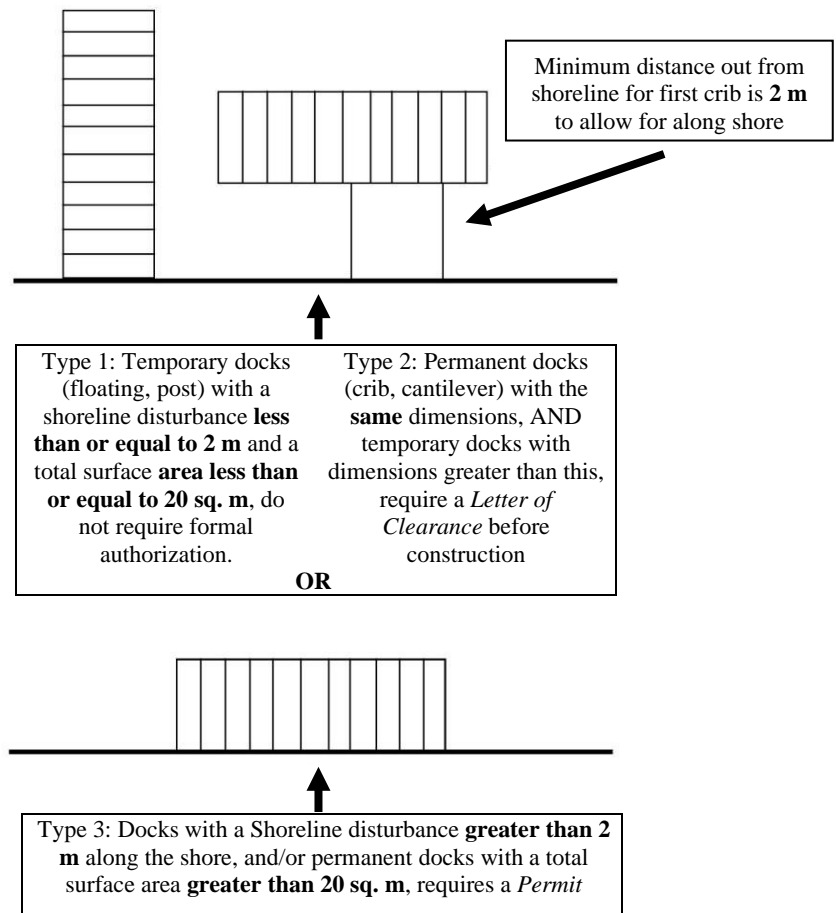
Minimum distance out from shoreline for first crib is **2 m** to allow for along shore

Type 1: Temporary docks (floating, post) with a shoreline disturbance **less than or equal to 2 m** and a total surface **area less than or equal to 20 sq. m**, do not require formal authorization.

Type 2: Permanent docks (crib, cantilever) with the **same** dimensions, AND temporary docks with dimensions greater than this, require a *Letter of Clearance* before construction

**OR**

Type 3: Docks with a Shoreline disturbance **greater than 2 m** along the shore, and/or permanent docks with a total surface area **greater than 20 sq. m**, requires a *Permit*